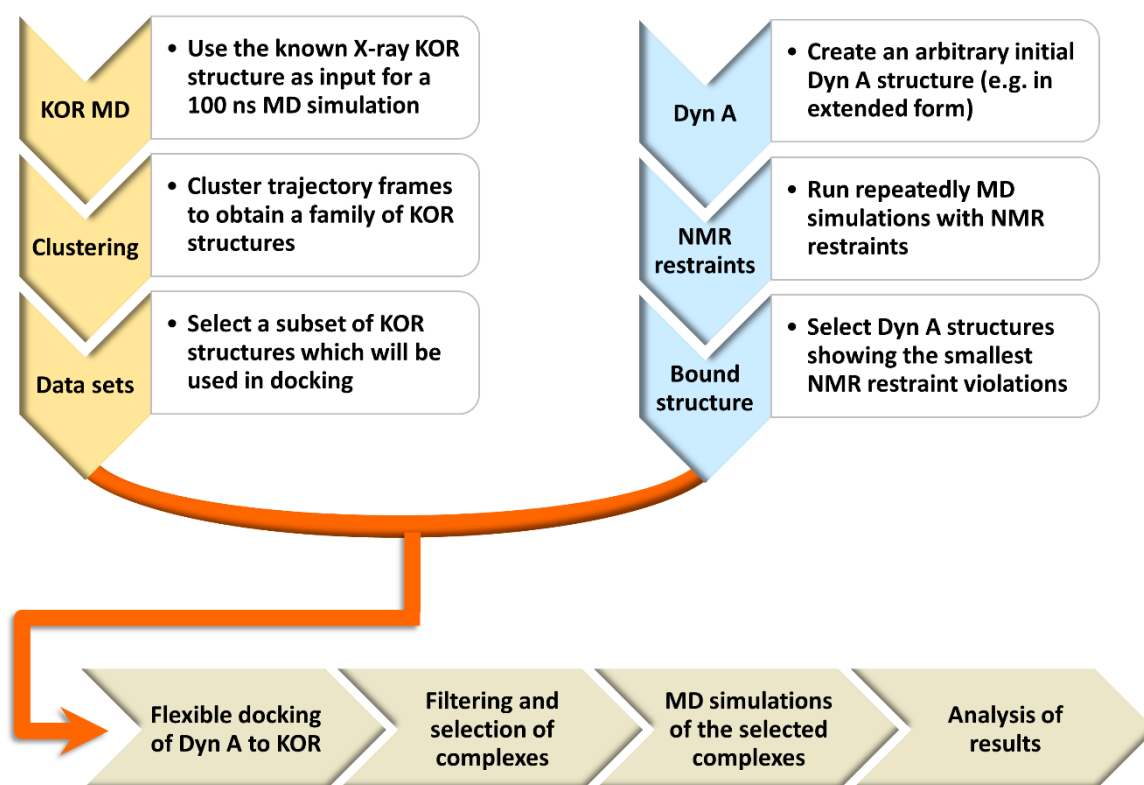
KOR MD

• Use the known X-ray KOR structure as input for a 100 ns MD simulation

Clustering

• Cluster trajectory frames to obtain a family of KOR structures

Data sets

• Select a subset of KOR structures which will be used in docking

Dyn A

• Create an arbitrary initial Dyn A structure (e.g. in extended form)

NMR restraints

• Run repeatedly MD simulations with NMR restraints

Bound structure

• Select Dyn A structures showing the smallest NMR restraint violations

Flexible docking of Dyn A to KOR

Filtering and selection of complexes

MD simulations of the selected complexes

Analysis of results